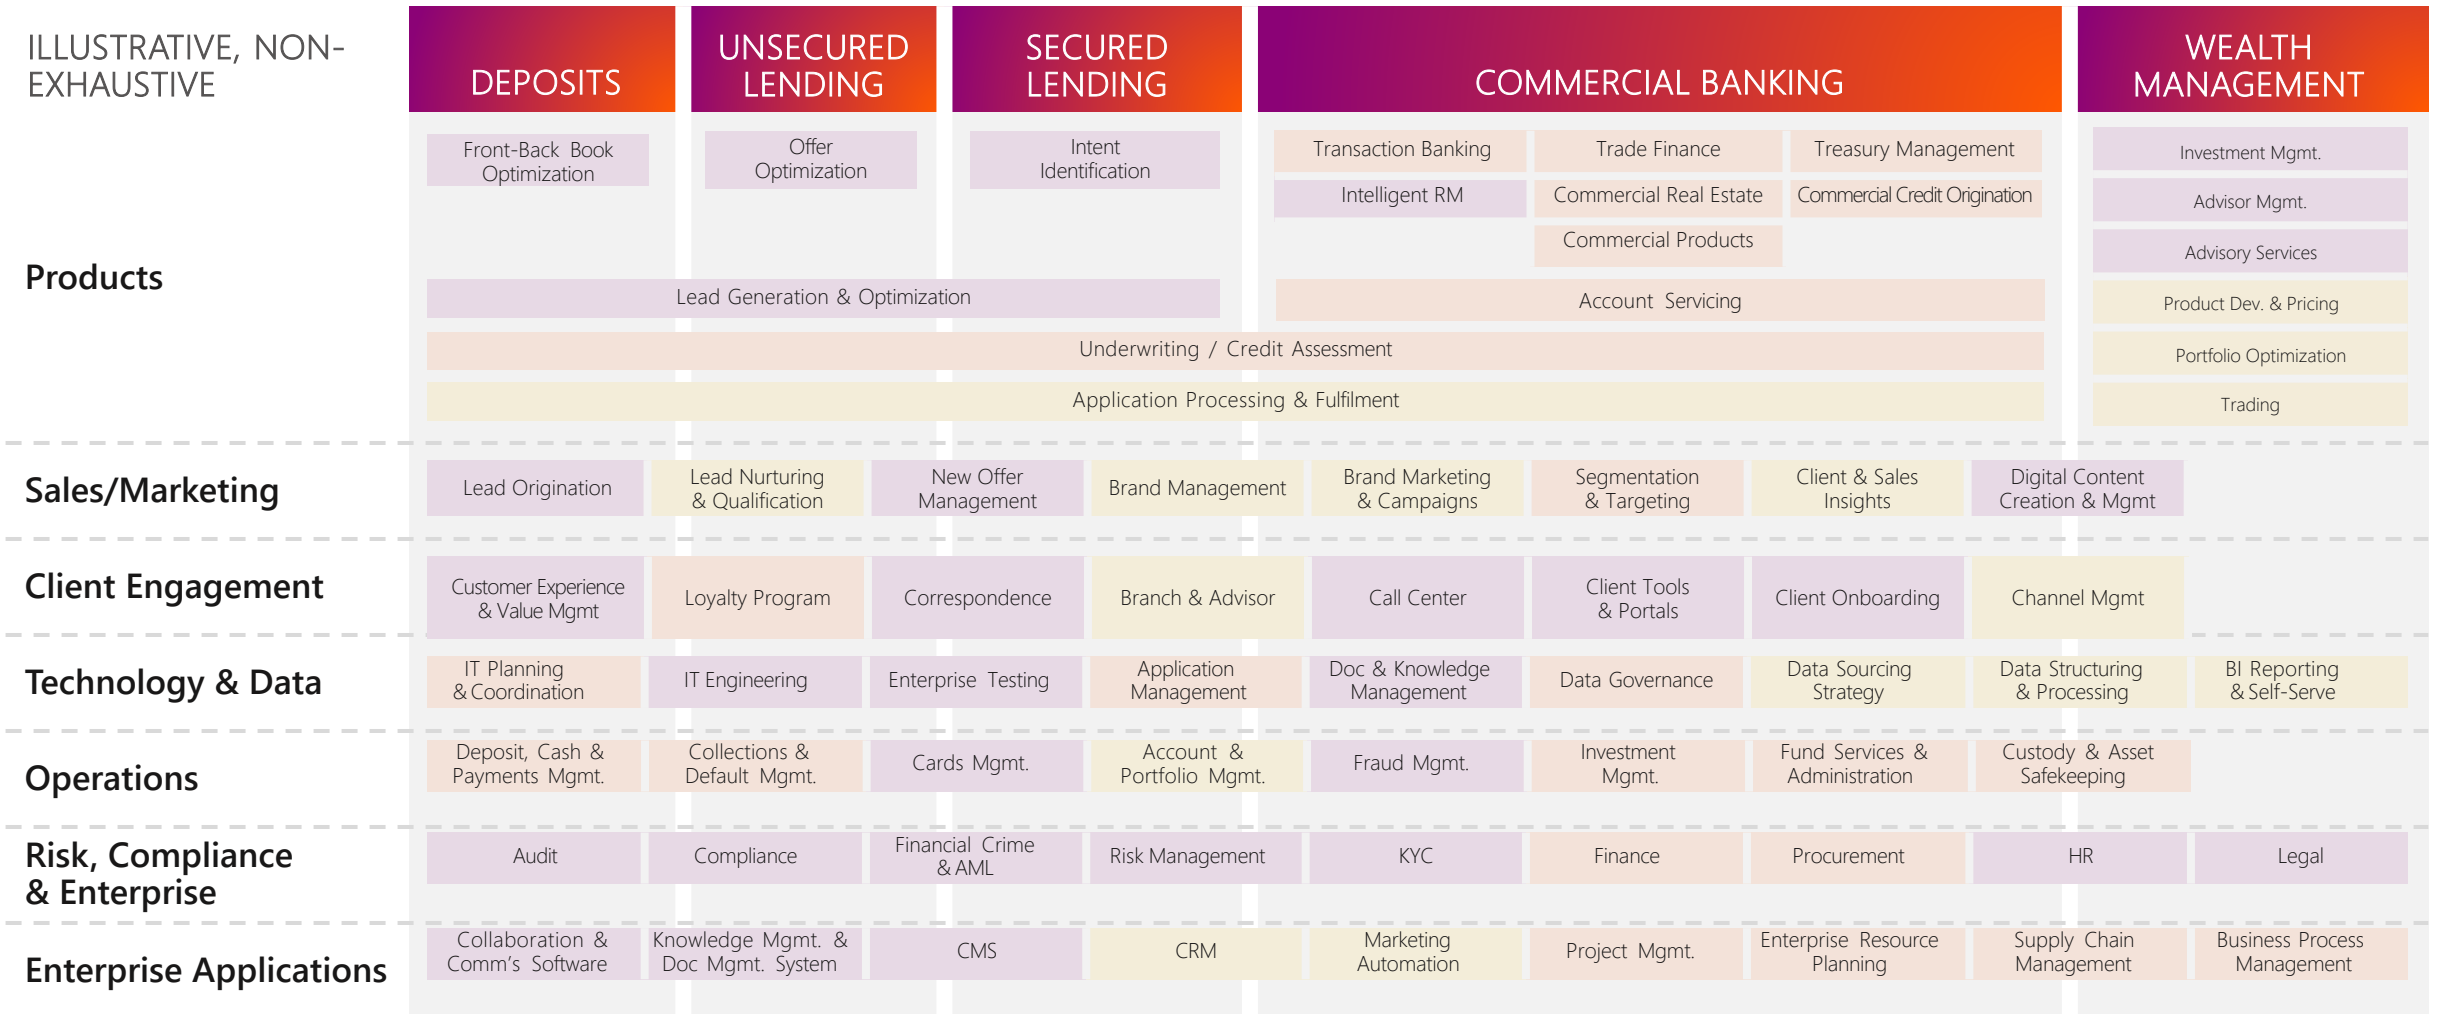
ILLUSTRATIVE, NON-EXHAUSTIVE

DEPOSITS

UNSECURED LENDING

SECURED LENDING

COMMERCIAL BANKING

WEALTH MANAGEMENT

Products

Front-Back Book Optimization

Offer Optimization

Intent Identification

Transaction Banking

Trade Finance

Treasury Management

Intelligent RM

Commercial Real Estate

Commercial Credit Origination

Commercial Products

Investment Mgmt.

Advisor Mgmt.

Advisory Services

Product Dev. & Pricing

Portfolio Optimization

Trading

Lead Generation & Optimization

Account Servicing

Underwriting / Credit Assessment

Application Processing & Fulfilment

Sales/Marketing

Lead Origination

Lead Nurturing & Qualification

New Offer Management

Brand Management

Brand Marketing & Campaigns

Segmentation & Targeting

Client & Sales Insights

Digital Content Creation & Mgmt

Client Engagement

Customer Experience & Value Mgmt

Loyalty Program

Correspondence

Branch & Advisor

Call Center

Client Tools & Portals

Client Onboarding

Channel Mgmt

Technology & Data

IT Planning & Coordination

IT Engineering

Enterprise Testing

Application Management

Doc & Knowledge Management

Data Governance

Data Sourcing Strategy

Data Structuring & Processing

BI Reporting & Self-Serve

Operations

Deposit, Cash & Payments Mgmt.

Collections & Default Mgmt.

Cards Mgmt.

Account & Portfolio Mgmt.

Fraud Mgmt.

Investment Mgmt.

Fund Services & Administration

Custody & Asset Safekeeping

Risk, Compliance & Enterprise

Audit

Compliance

Financial Crime & AML

Risk Management

KYC

Finance

Procurement

HR

Legal

Enterprise Applications

Collaboration & Comm’s Software

Knowledge Mgmt. & Doc Mgmt. System

CMS

CRM

Marketing Automation

Project Mgmt.

Enterprise Resource Planning

Supply Chain Management

Business Process Management